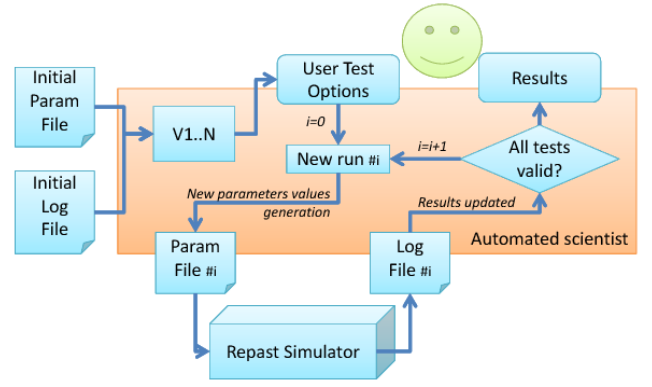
Initial Param File

Initial Log File

V1..N

User Test Options

i=0

New run #i

i=i+1

All tests valid?

Results

New parameters values generation

Results updated

Automated scientist

Param File #i

Log File #i

Repast Simulator